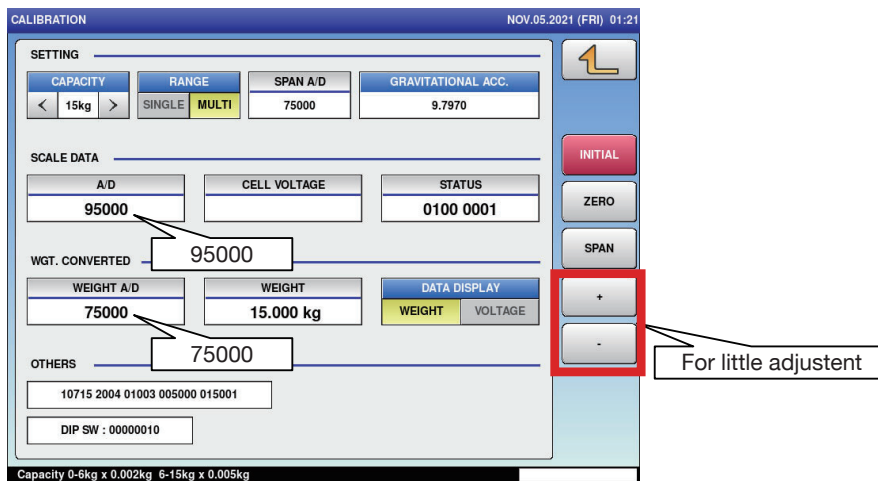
CALIBRATION NOV.05.2021 (FRI) 01:21

SETTING

| CAPACITY | RANGE | SPAN A/D | GRAVITATIONAL ACC. |
|---|---|---|---|
| < 15kg > | SINGLE MULTI | 75000 | 9.7970 |

SCALE DATA

| A/D | CELL VOLTAGE | STATUS |
|---|---|---|
| 95000 | | 0100 0001 |

95000

WGT. CONVERTED

| WEIGHT A/D | WEIGHT | DATA DISPLAY |
|---|---|---|
| 75000 | 15.000 kg | WEIGHT VOLTAGE |

75000

OTHERS

10715 2004 01003 005000 015001

DIP SW : 00000010

INITIAL

ZERO

SPAN

+

-

For little adjustent

Capacity 0-6kg x 0.002kg 6-15kg x 0.005kg